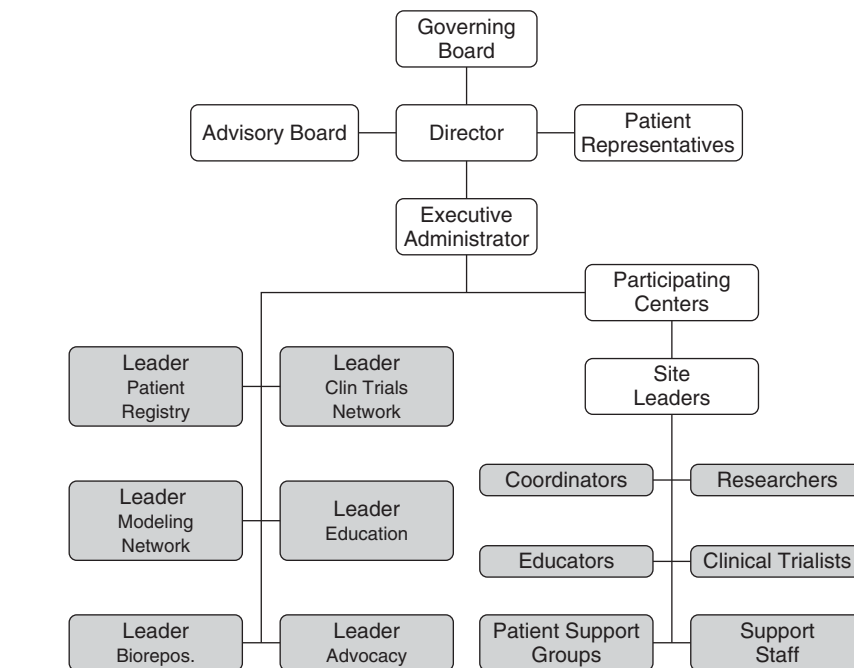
Governing Board

Advisory Board

Director

Patient Representatives

Executive Administrator

Participating Centers

Leader Patient Registry

Leader Clin Trials Network

Site Leaders

Coordinators

Researchers

Leader Modeling Network

Leader Education

Educators

Clinical Trialists

Leader Biorepos.

Leader Advocacy

Patient Support Groups

Support Staff